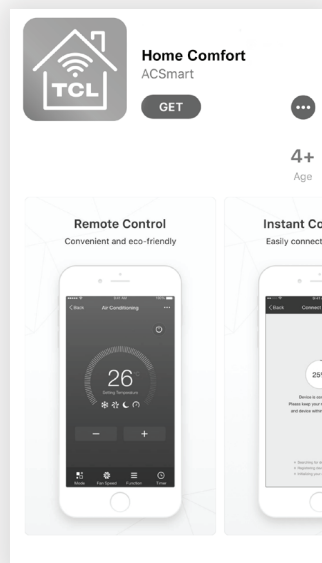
TCL

Home Comfort
ACSmart

GET

•••

4+
Age

Remote Control
Convenient and eco-friendly

< Back Air Conditioning

26
Setting Temperature

−
+

Mode Fan Speed Function Timer

Instant Co
Easily connect

< Back Connect

25°

Device is co
Please keep your
and device withi